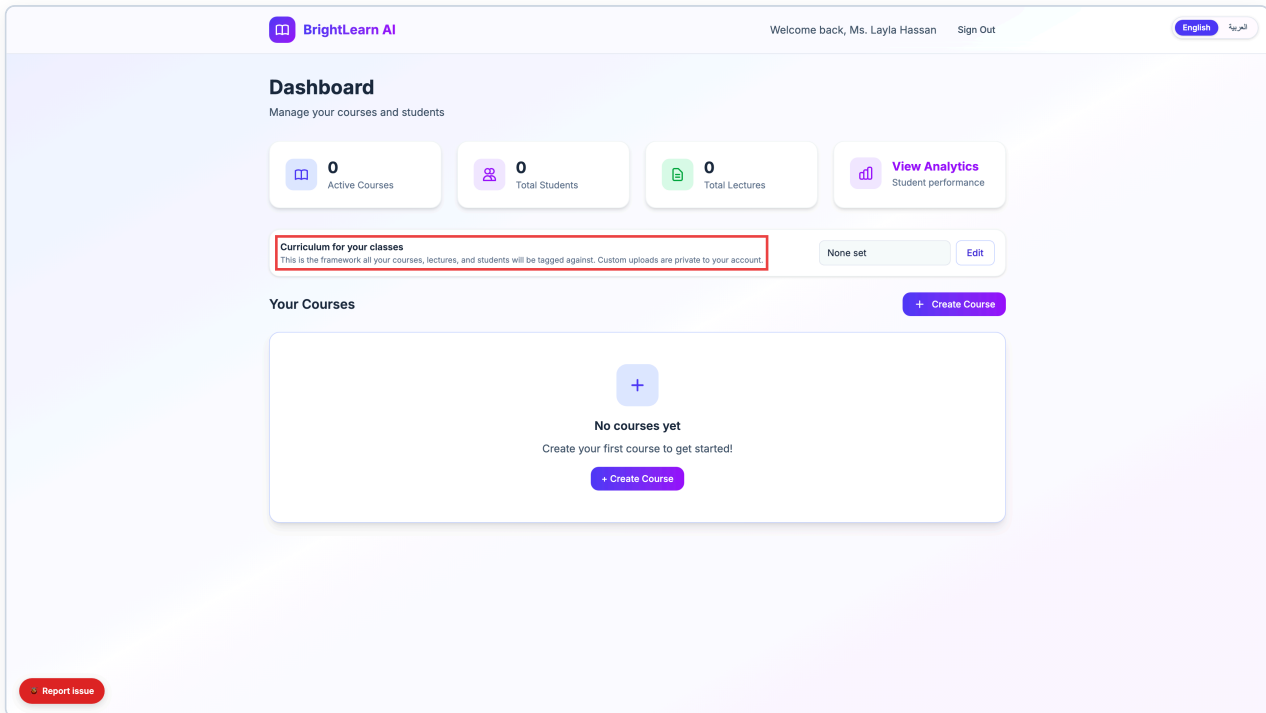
BrightLearn AI

Welcome back, Ms. Layla Hassan Sign Out

English العربية

Dashboard

Manage your courses and students

0
Active Courses

0
Total Students

0
Total Lectures

View Analytics
Student performance

Curriculum for your classes
This is the framework all your courses, lectures, and students will be tagged against. Custom uploads are private to your account.

None set
Edit

Your Courses

+ Create Course

+

No courses yet

Create your first course to get started!

+ Create Course

Report issue